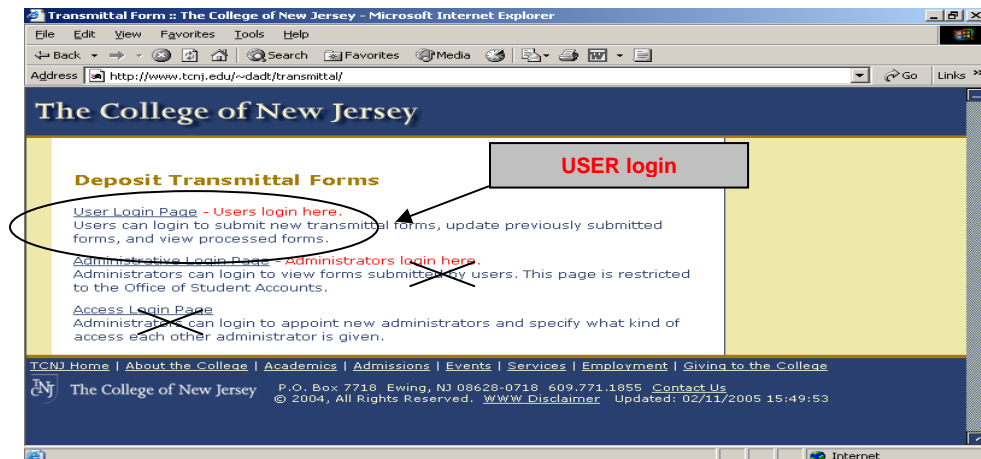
Transmittal Form :: The College of New Jersey - Microsoft Internet Explorer

File Edit View Favorites Tools Help

Back Search Favorites Media

Address http://www.tcnj.edu/~dadt/transmittal/ Go Links

The College of New Jersey

USER login

Deposit Transmittal Forms

User Login Page - Users login here.
Users can login to submit new transmittal forms, update previously submitted forms, and view processed forms.

Administrative Login Page - Administrators login here.
Administrators can login to view forms submitted by users. This page is restricted to the Office of Student Accounts.

Access Login Page
Administrators can login to appoint new administrators and specify what kind of access each other administrator is given.

TCNJ Home | About the College | Academics | Admissions | Events | Services | Employment | Giving to the College

TNJ The College of New Jersey P.O. Box 7718 Ewing, NJ 08628-0718 609.771.1855 Contact Us
© 2004, All Rights Reserved. WWW Disclaimer Updated: 02/11/2005 15:49:53

Internet